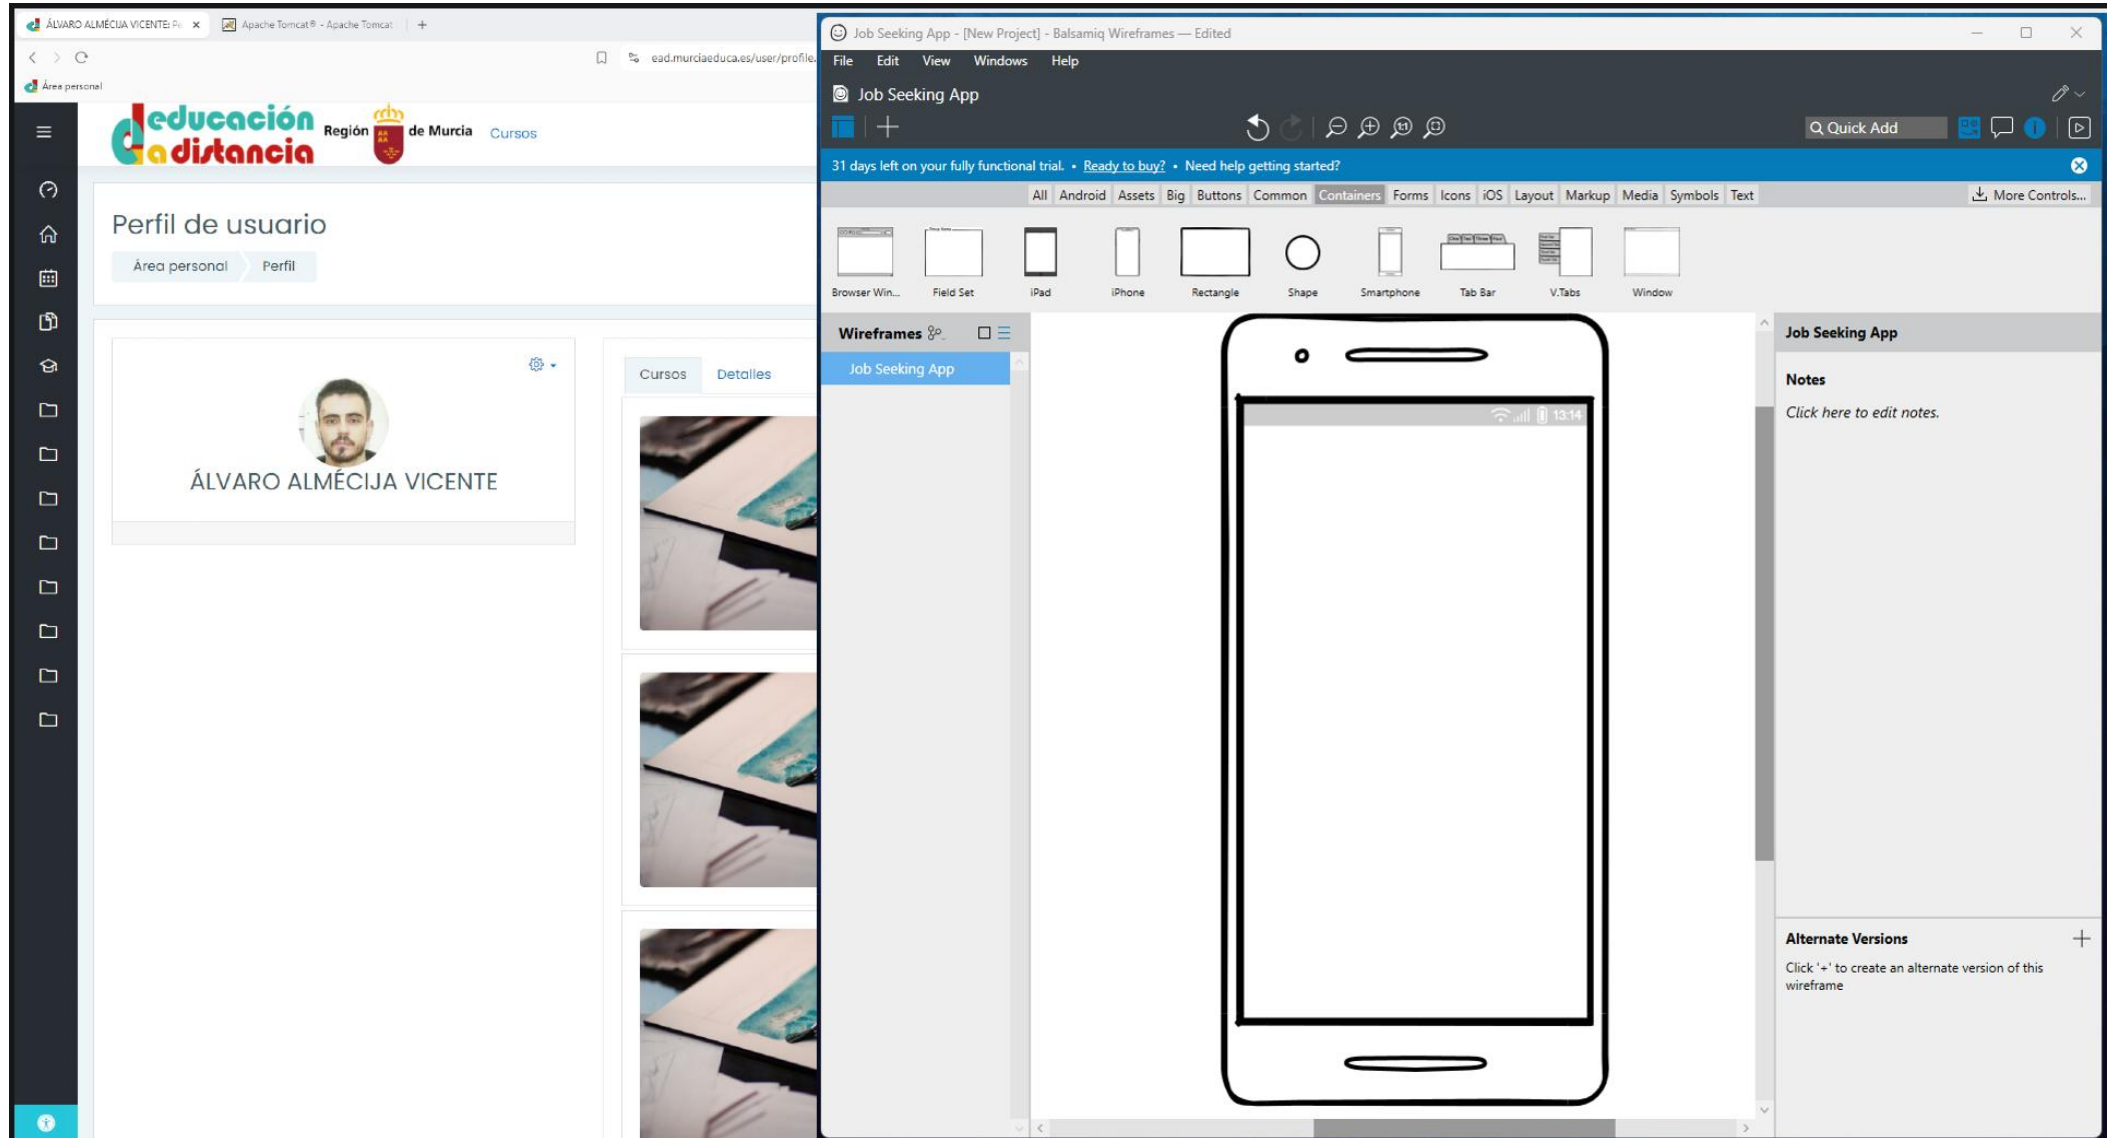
ÁLVARO ALMÉCIJA VICENTE: P ×   Apache Tomcat® - Apache Tomcat   +

ead.murciaeduca.es/user/profile

Área personal

educación a distancia   Región de Murcia   Cursos

Perfil de usuario

Área personal   Perfil

ÁLVARO ALMÉCIJA VICENTE

Cursos   Detalles

Job Seeking App - [New Project] - Balsamiq Wireframes — Edited

File   Edit   View   Windows   Help

Job Seeking App

Quick Add

31 days left on your fully functional trial. • Ready to buy? • Need help getting started?

All   Android   Assets   Big   Buttons   Common   Containers   Forms   Icons   iOS   Layout   Markup   Media   Symbols   Text   More Controls...

Browser Win...   Field Set   iPad   iPhone   Rectangle   Shape   Smartphone   Tab Bar   V.Tabs   Window

Wireframes

Job Seeking App

13:14

Job Seeking App

Notes

Click here to edit notes.

Alternate Versions

Click '+' to create an alternate version of this wireframe